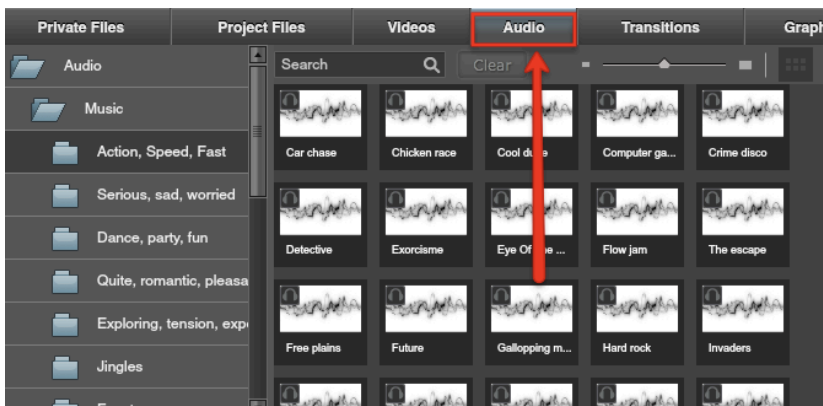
Private Files
Project Files
Videos
Audio
Transitions
Graph

Audio
Music
Action, Speed, Fast
Serious, sad, worried
Dance, party, fun
Quite, romantic, pleasa
Exploring, tension, exp
Jingles

Search
Clear

Car chase
Chicken race
Cool du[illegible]e
Computer ga...
Crime disco
Detective
Exorcisme
Eye Of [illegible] ...
Flow jam
The escape
Free plains
Future
Gallopping m...
Hard rock
Invaders